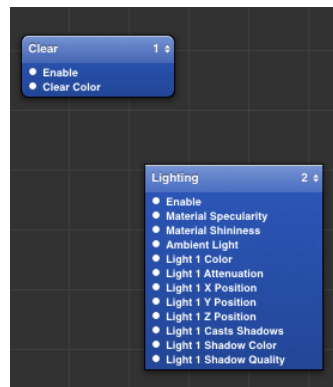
Clear 1

Enable
Clear Color

Lighting 2

Enable
Material Specularity
Material Shininess
Ambient Light
Light 1 Color
Light 1 Attenuation
Light 1 X Position
Light 1 Y Position
Light 1 Z Position
Light 1 Casts Shadows
Light 1 Shadow Color
Light 1 Shadow Quality